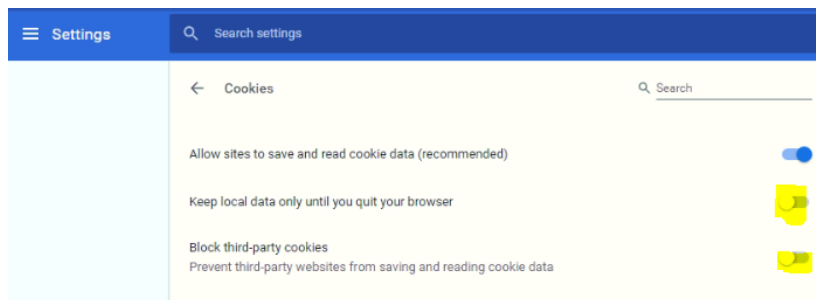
Settings

Search settings

Cookies

Search

Allow sites to save and read cookie data (recommended)

Keep local data only until you quit your browser

Block third-party cookies
Prevent third-party websites from saving and reading cookie data